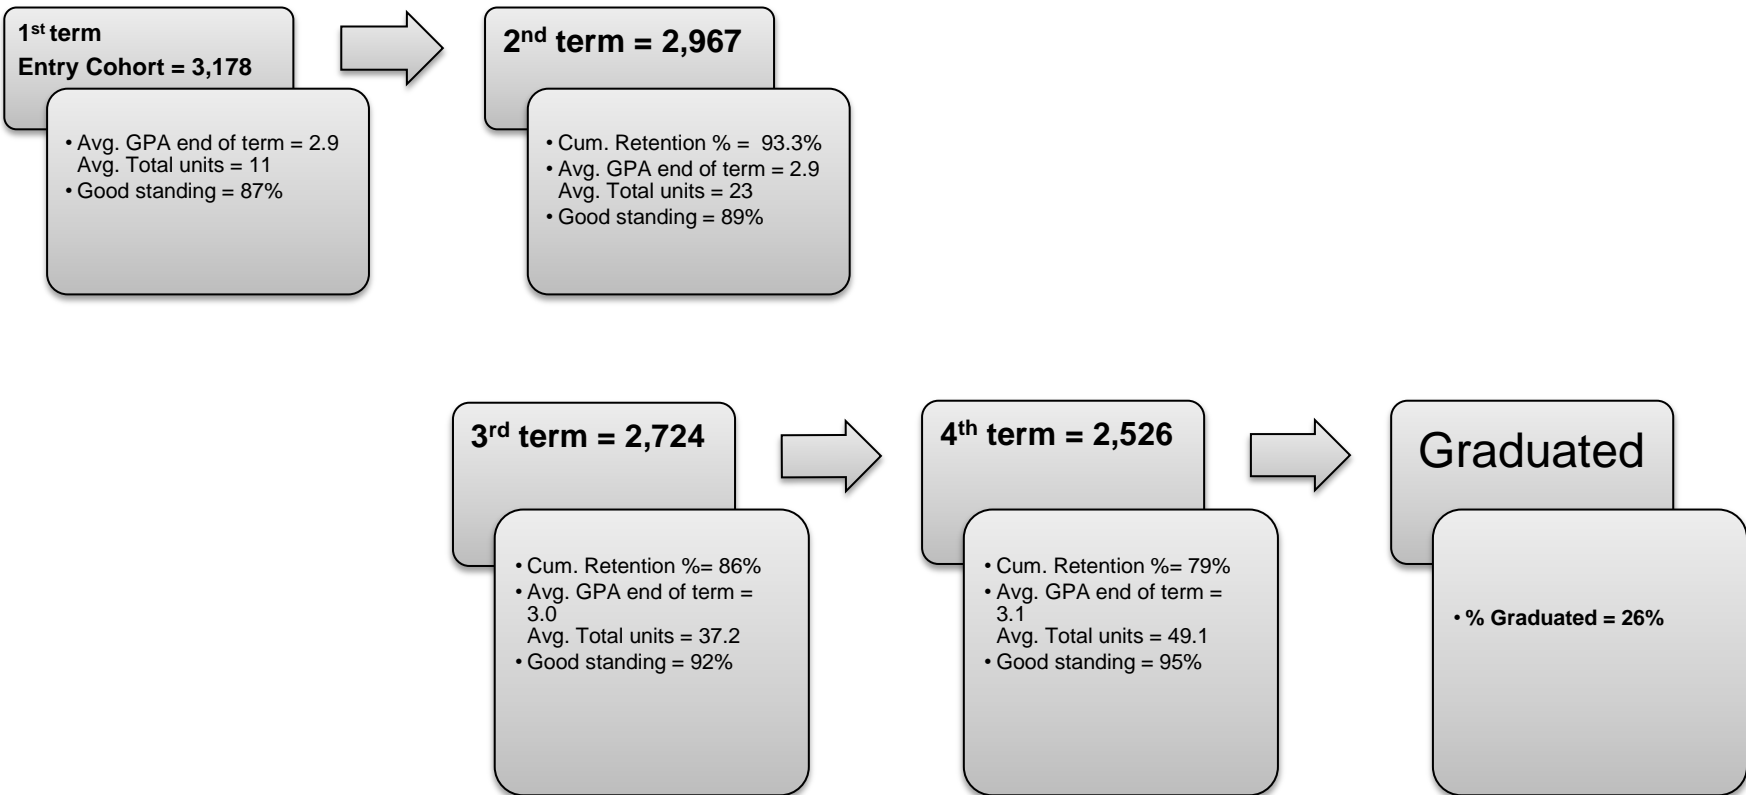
1$^{st}$ term
Entry Cohort = 3,178

• Avg. GPA end of term = 2.9
Avg. Total units = 11
• Good standing = 87%

2$^{nd}$ term = 2,967

• Cum. Retention % = 93.3%
• Avg. GPA end of term = 2.9
Avg. Total units = 23
• Good standing = 89%

3$^{rd}$ term = 2,724

• Cum. Retention %= 86%
• Avg. GPA end of term = 3.0
Avg. Total units = 37.2
• Good standing = 92%

4$^{th}$ term = 2,526

• Cum. Retention %= 79%
• Avg. GPA end of term = 3.1
Avg. Total units = 49.1
• Good standing = 95%

Graduated

• % Graduated = 26%